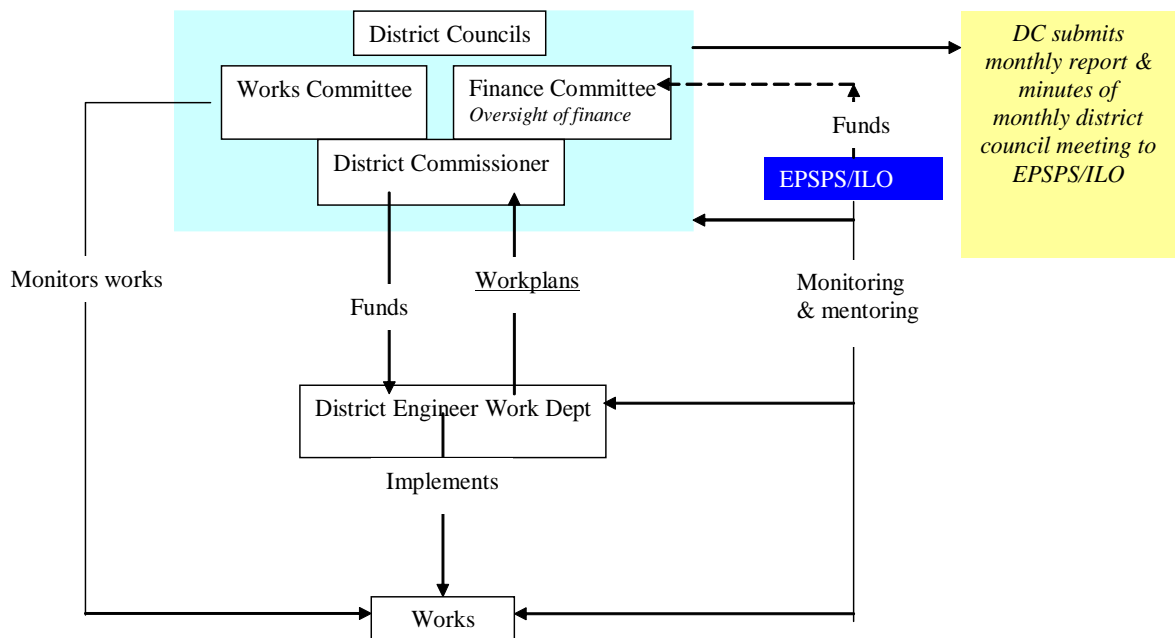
District Councils

Works Committee

Finance Committee
Oversight of finance

District Commissioner

DC submits monthly report & minutes of monthly district council meeting to EPSPS/ILO

Funds

EPSPS/ILO

Monitors works

Funds

Workplans

Monitoring & mentoring

District Engineer Work Dept

Implements

Works